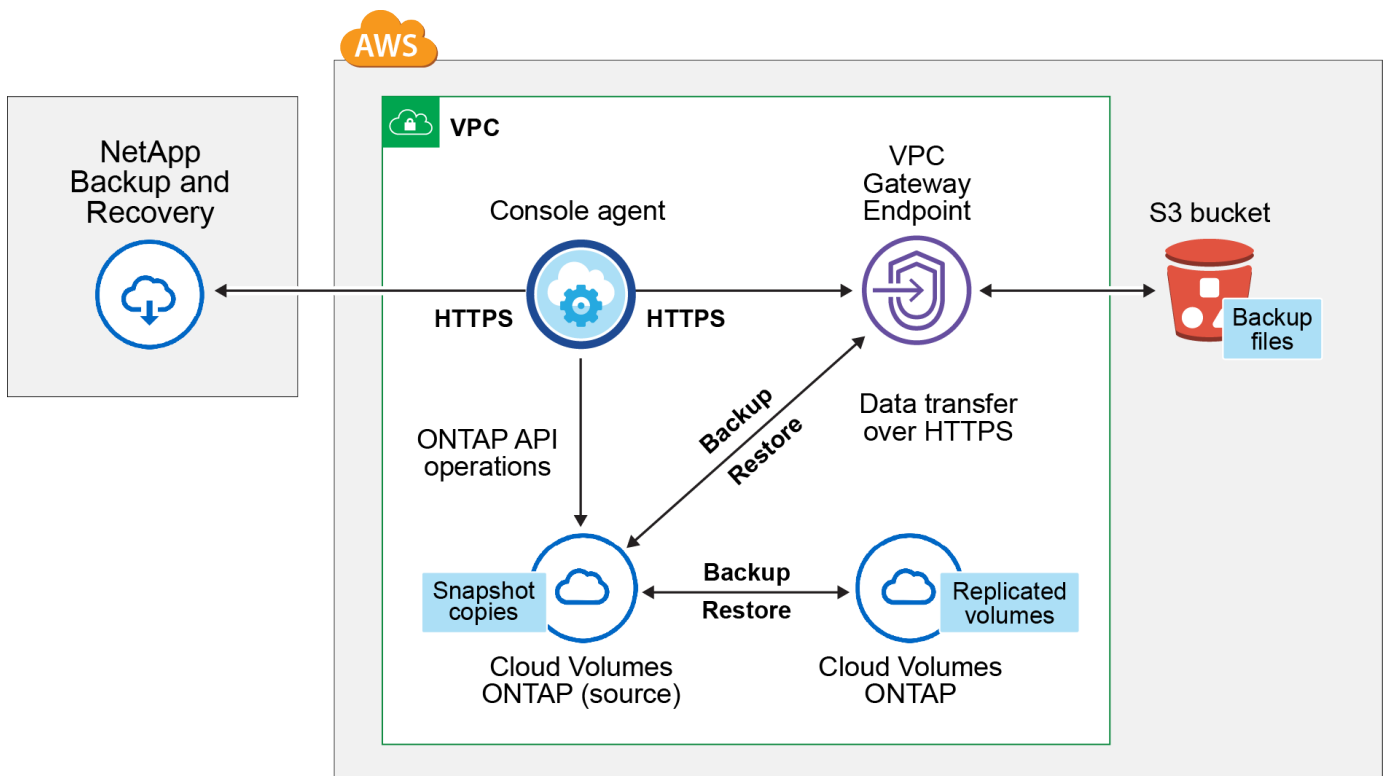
AWS

NetApp Backup and Recovery

VPC

Console agent

HTTPS

HTTPS

VPC Gateway Endpoint

S3 bucket

Backup files

ONTAP API operations

Backup

Restore

Data transfer over HTTPS

Snapshot copies

Backup

Restore

Replicated volumes

Cloud Volumes ONTAP (source)

Cloud Volumes ONTAP